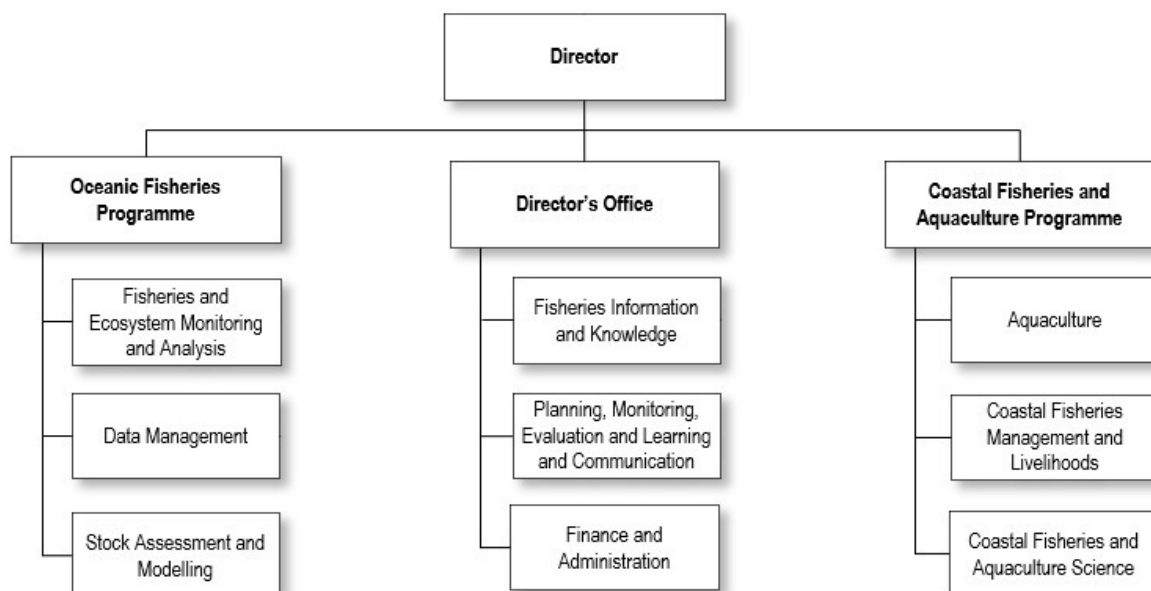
Director

Oceanic Fisheries Programme

Fisheries and Ecosystem Monitoring and Analysis

Data Management

Stock Assessment and Modelling

Director's Office

Fisheries Information and Knowledge

Planning, Monitoring, Evaluation and Learning and Communication

Finance and Administration

Coastal Fisheries and Aquaculture Programme

Aquaculture

Coastal Fisheries Management and Livelihoods

Coastal Fisheries and Aquaculture Science